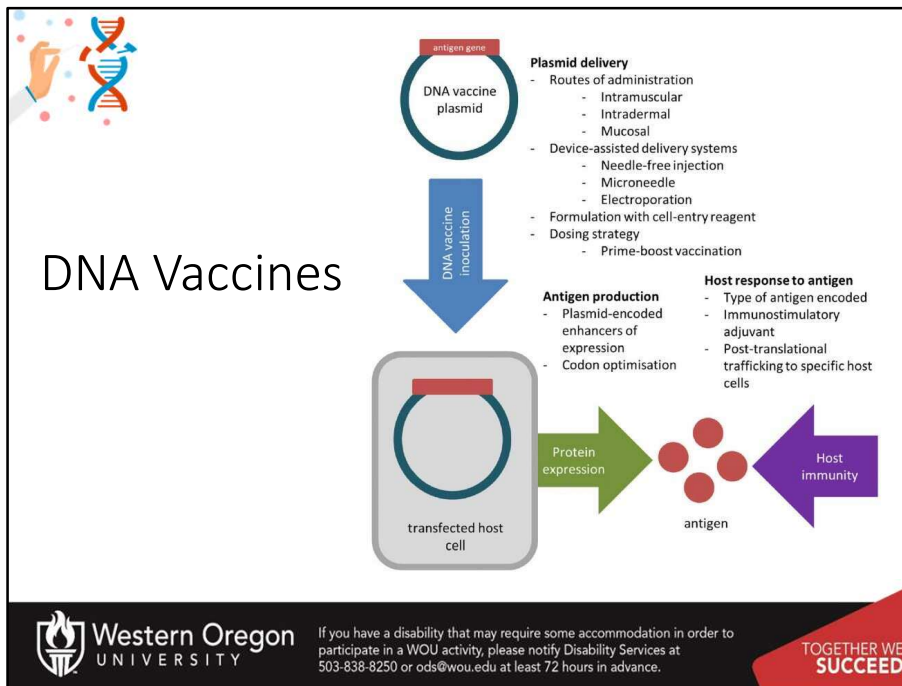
DNA Vaccines

antigen gene

DNA vaccine plasmid

Plasmid delivery
- Routes of administration
  - Intramuscular
  - Intradermal
  - Mucosal
- Device-assisted delivery systems
  - Needle-free injection
  - Microneedle
  - Electroporation
- Formulation with cell-entry reagent
- Dosing strategy
  - Prime-boost vaccination

DNA vaccine inoculation

Antigen production
- Plasmid-encoded enhancers of expression
- Codon optimisation

Host response to antigen
- Type of antigen encoded
- Immunostimulatory adjuvant
- Post-translational trafficking to specific host cells

Protein expression

Host immunity

transfected host cell

antigen

Western Oregon UNIVERSITY

If you have a disability that may require some accommodation in order to participate in a WOU activity, please notify Disability Services at 503-838-8250 or ods@wou.edu at least 72 hours in advance.

TOGETHER WE SUCCEED